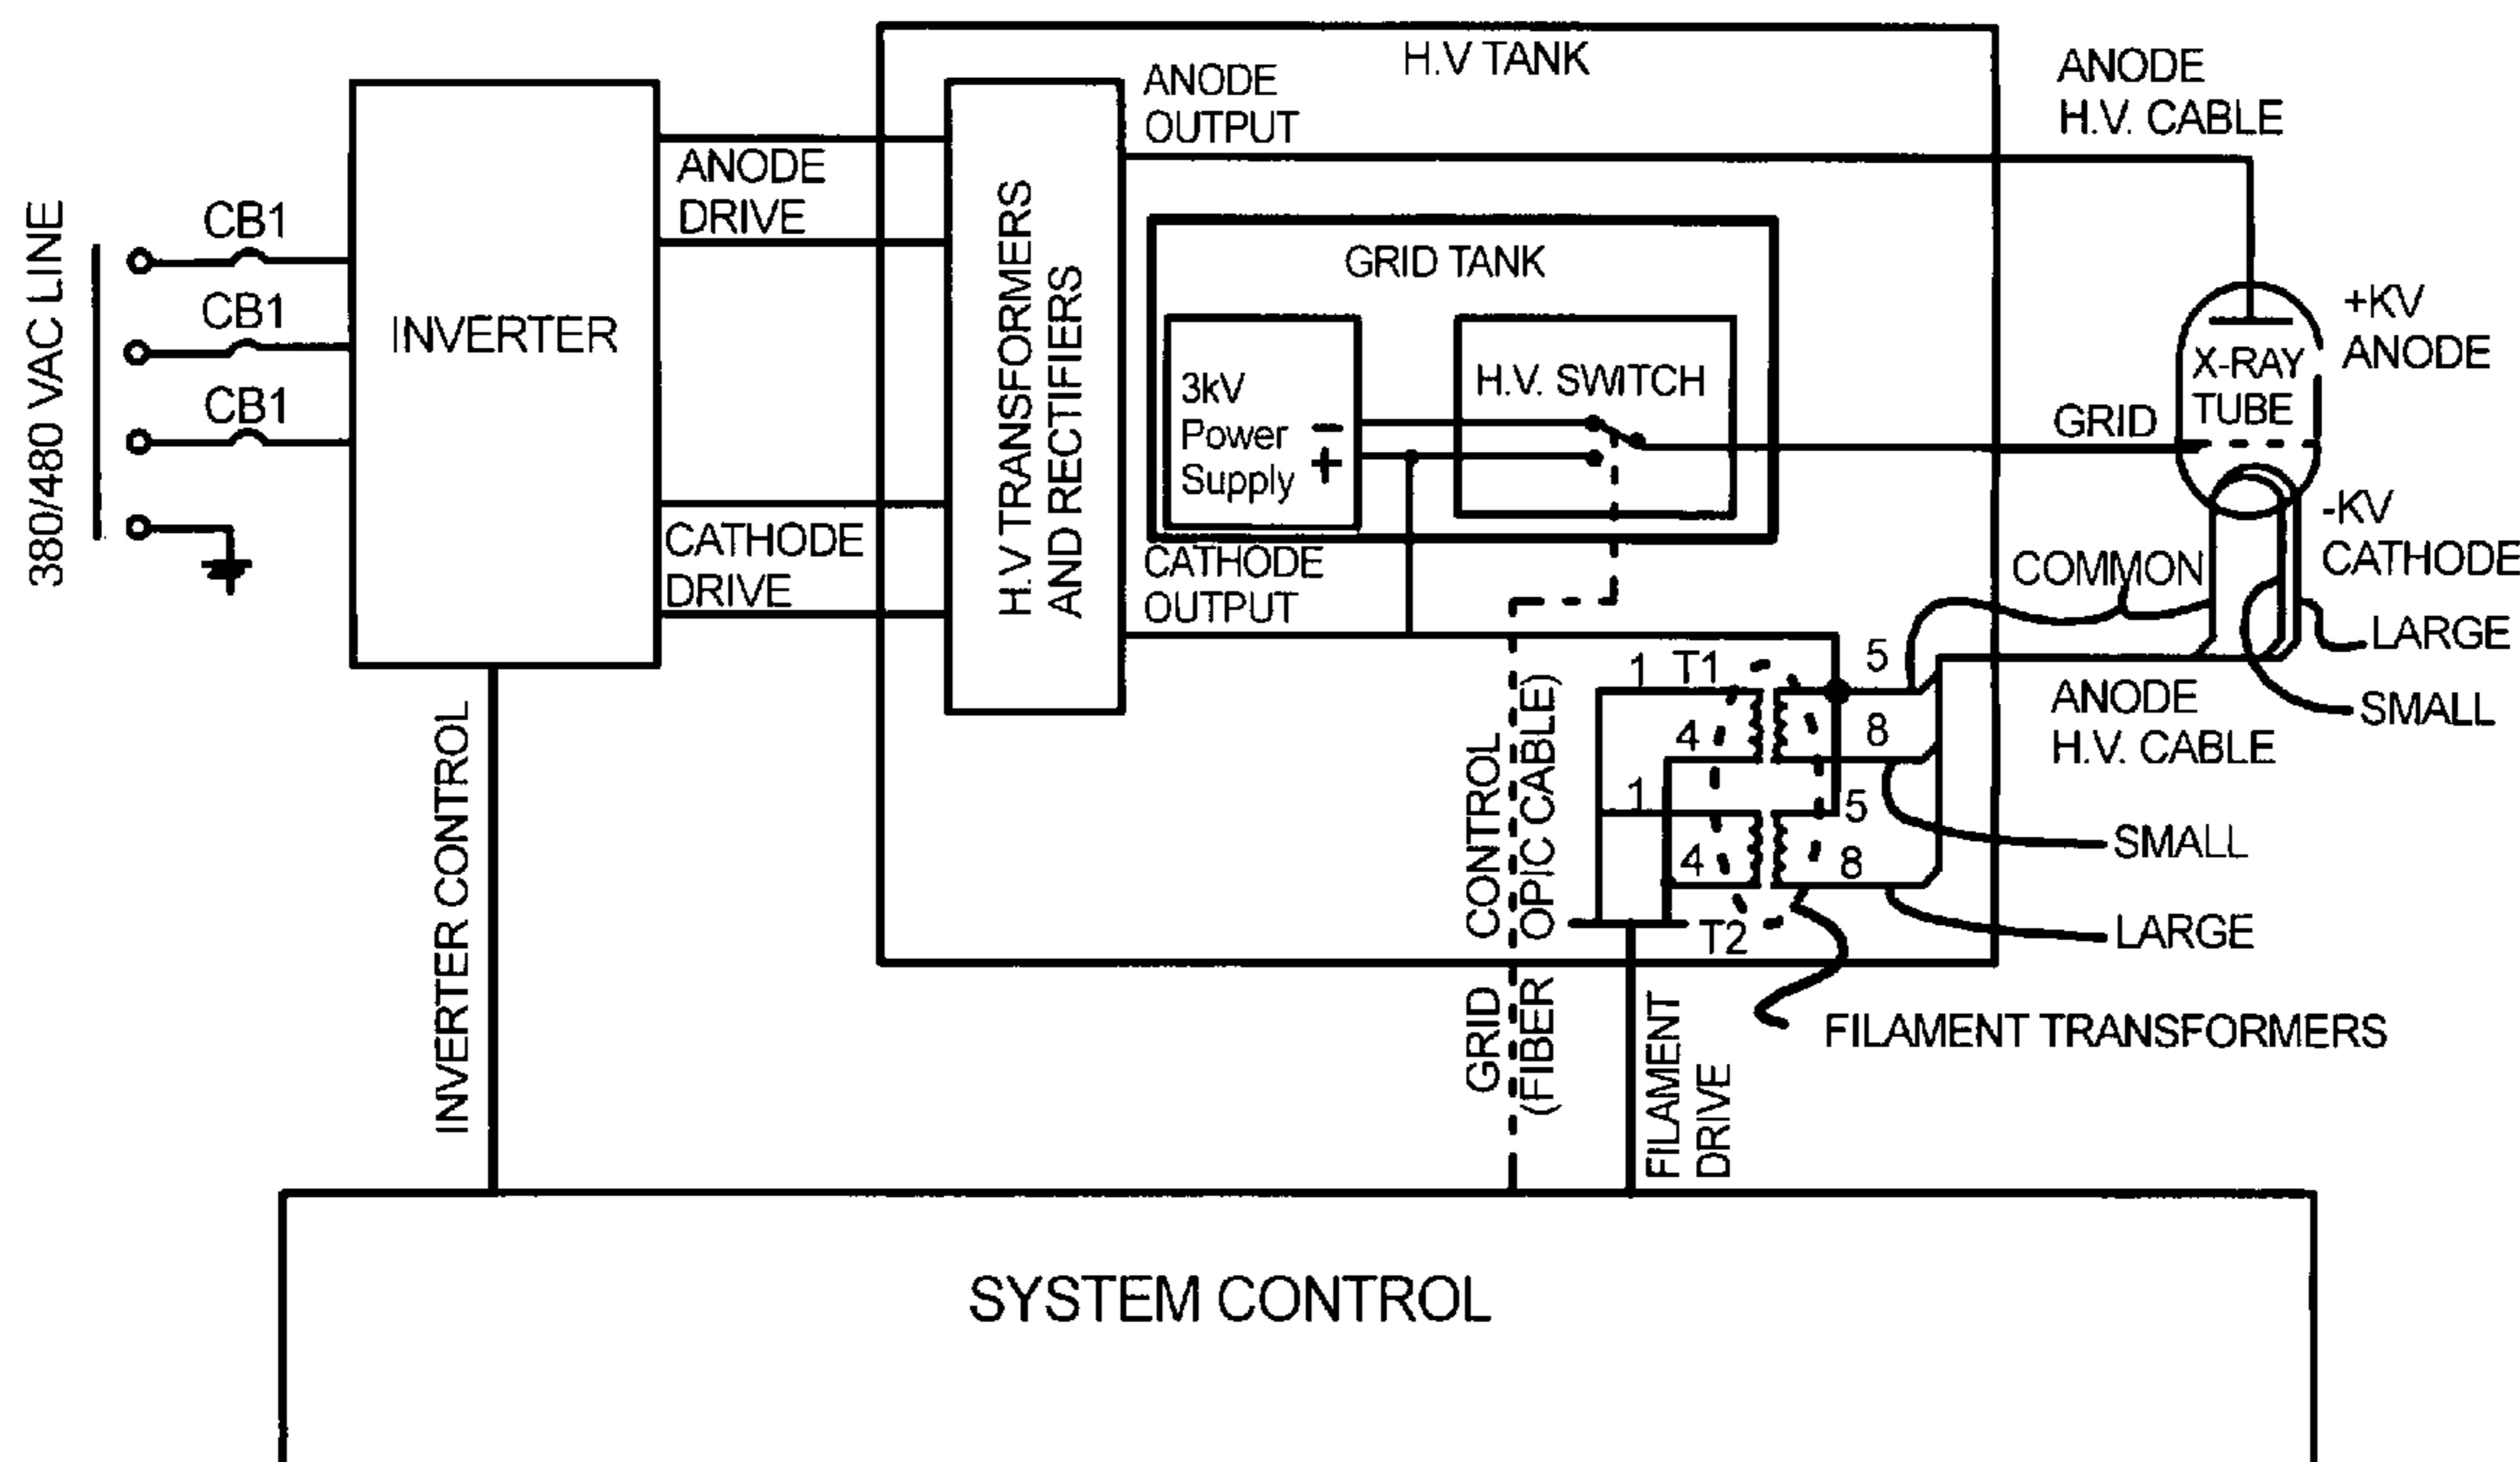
380/480 VAC LINE

CB1

CB1

CB1

INVERTER

ANODE DRIVE

CATHODE DRIVE

H.V TANK

H.V TRANSFORMERS AND RECTIFIERS

ANODE OUTPUT

CATHODE OUTPUT

GRID TANK

3kV Power Supply

-

+

H.V. SWITCH

ANODE H.V. CABLE

+KV ANODE

X-RAY TUBE

GRID

-KV CATHODE

COMMON

LARGE

SMALL

ANODE H.V. CABLE

5

8

1 T1

4

1

5

4

8

T2

SMALL

LARGE

FILAMENT TRANSFORMERS

GRID CONTROL (FIBER OPIC CABLE)

FILAMENT DRIVE

INVERTER CONTROL

SYSTEM CONTROL